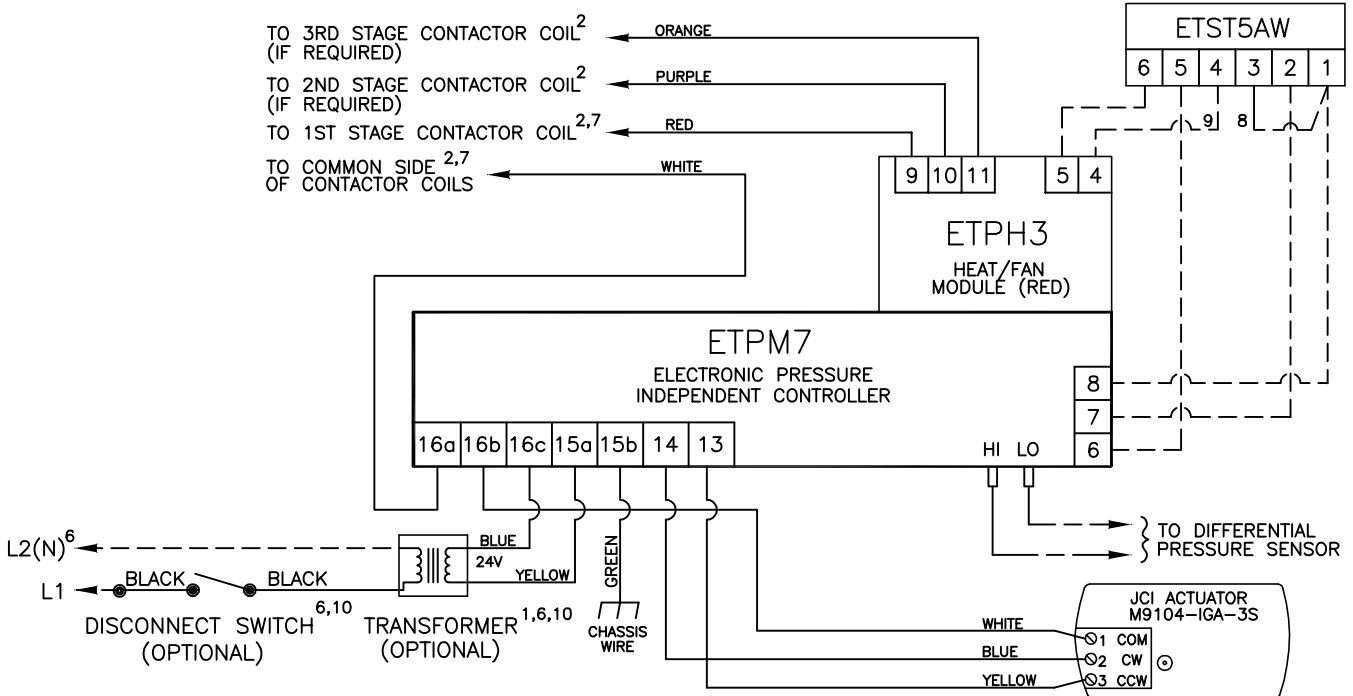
TO 3RD STAGE CONTACTOR COIL$^{2}$ (IF REQUIRED)

TO 2ND STAGE CONTACTOR COIL$^{2}$ (IF REQUIRED)

TO 1ST STAGE CONTACTOR COIL$^{2,7}$

TO COMMON SIDE$^{2,7}$ OF CONTACTOR COILS

ORANGE

PURPLE

RED

WHITE

ETST5AW

| 6 | 5 | 4 | 3 | 2 | 1 |
|---|---|---|---|---|---|

9

8

| 9 | 10 | 11 |
|---|---|---|

| 5 | 4 |
|---|---|

ETPH3

HEAT/FAN MODULE (RED)

ETPM7

ELECTRONIC PRESSURE INDEPENDENT CONTROLLER

8

7

6

HI LO

| 16a | 16b | 16c | 15a | 15b | 14 | 13 |
|---|---|---|---|---|---|---|

L2(N)$^{6}$

BLUE

24V

YELLOW

GREEN

L1

BLACK

BLACK

DISCONNECT SWITCH$^{6,10}$ (OPTIONAL)

TRANSFORMER$^{1,6,10}$ (OPTIONAL)

CHASSIS WIRE

TO DIFFERENTIAL PRESSURE SENSOR

JCI ACTUATOR M9104-IGA-3S

WHITE

BLUE

YELLOW

1 COM

2 CW

3 CCW